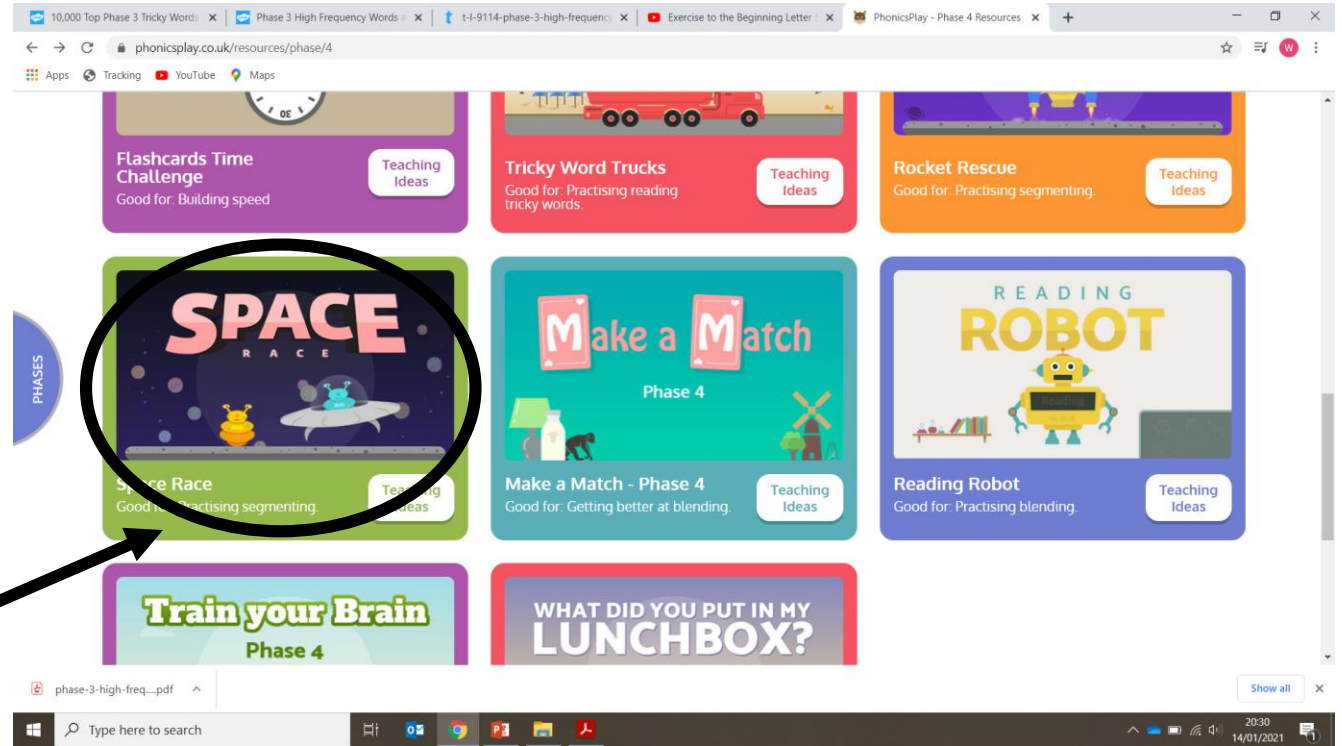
10,000 Top Phase 3 Tricky Words ×
Phase 3 High Frequency Words ×
t-l-9114-phase-3-high-frequency ×
Exercise to the Beginning Letter ×
PhonicsPlay - Phase 4 Resources ×
+

phonicsplay.co.uk/resources/phase/4

Apps Tracking YouTube Maps

30

Flashcards Time Challenge
Good for: Building speed
Teaching Ideas

Tricky Word Trucks
Good for: Practising reading tricky words.
Teaching Ideas

Rocket Rescue
Good for: Practising segmenting.
Teaching Ideas

PHASES

SPACE RACE

Space Race
Good for: Practising segmenting.
Teaching Ideas

Make a Match
Phase 4

Make a Match - Phase 4
Good for: Getting better at blending.
Teaching Ideas

READING ROBOT
Reading

Reading Robot
Good for: Practising blending.
Teaching Ideas

Train your Brain
Phase 4

WHAT DID YOU PUT IN MY LUNCHBOX?

phase-3-high-freq....pdf
Show all

Type here to search
20:30
14/01/2021